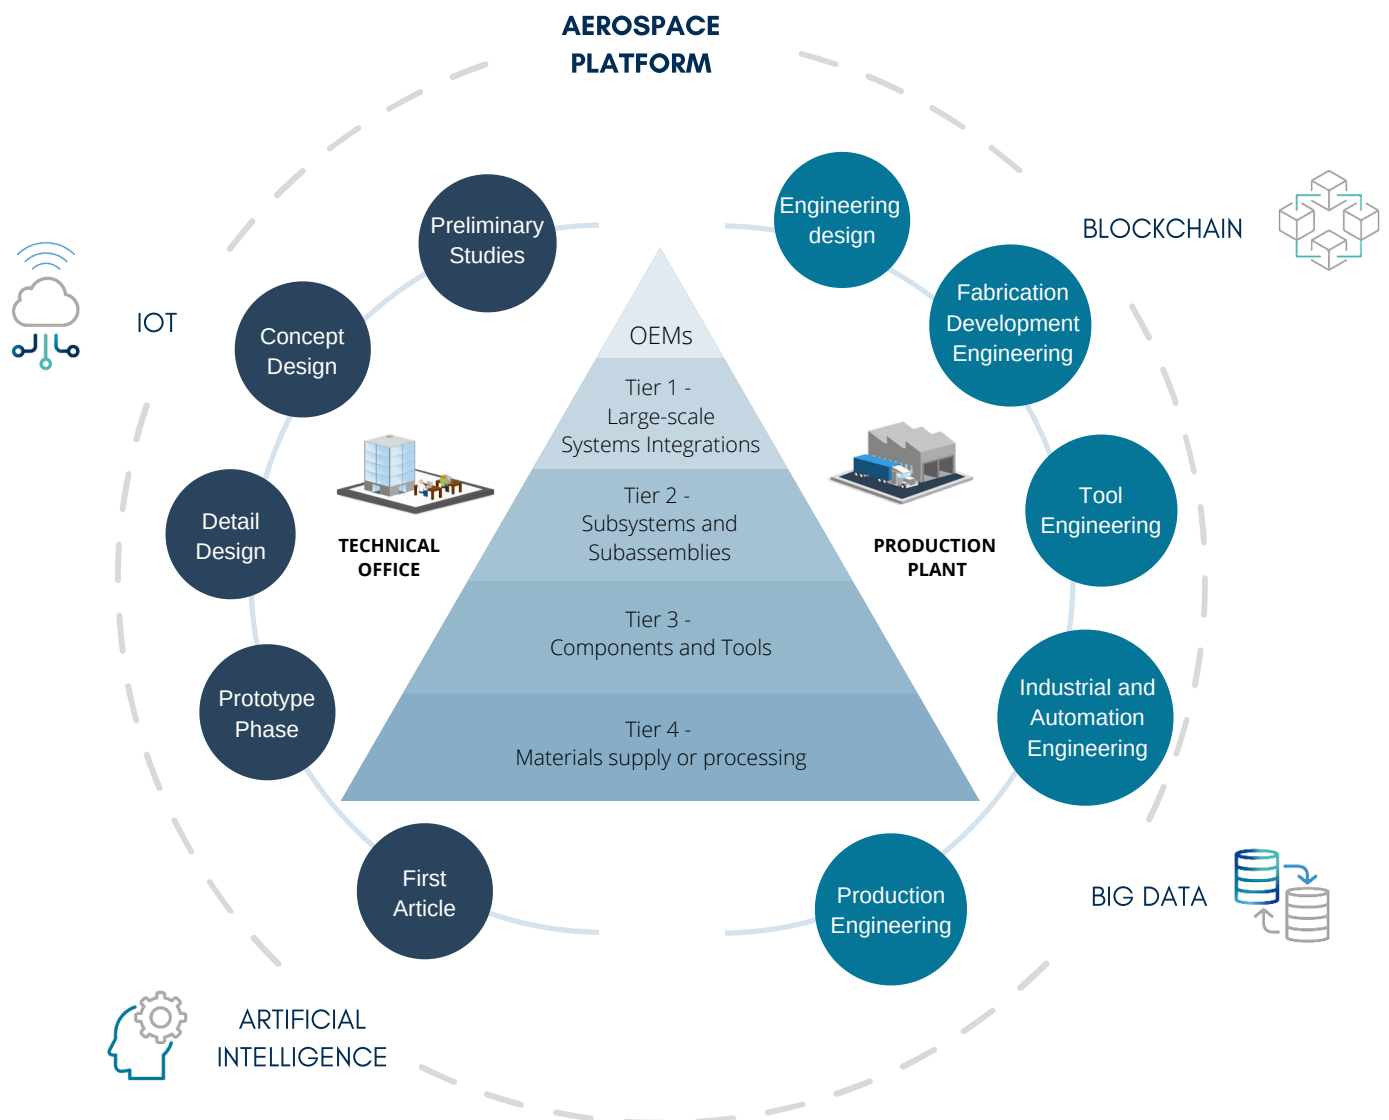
AEROSPACE PLATFORM

IOT

BLOCKCHAIN

Preliminary Studies

Concept Design

Detail Design

Prototype Phase

First Article

Engineering design

Fabrication Development Engineering

Tool Engineering

Industrial and Automation Engineering

Production Engineering

OEMs

Tier 1 - Large-scale Systems Integrations

Tier 2 - Subsystems and Subassemblies

Tier 3 - Components and Tools

Tier 4 - Materials supply or processing

TECHNICAL OFFICE

PRODUCTION PLANT

BIG DATA

ARTIFICIAL INTELLIGENCE